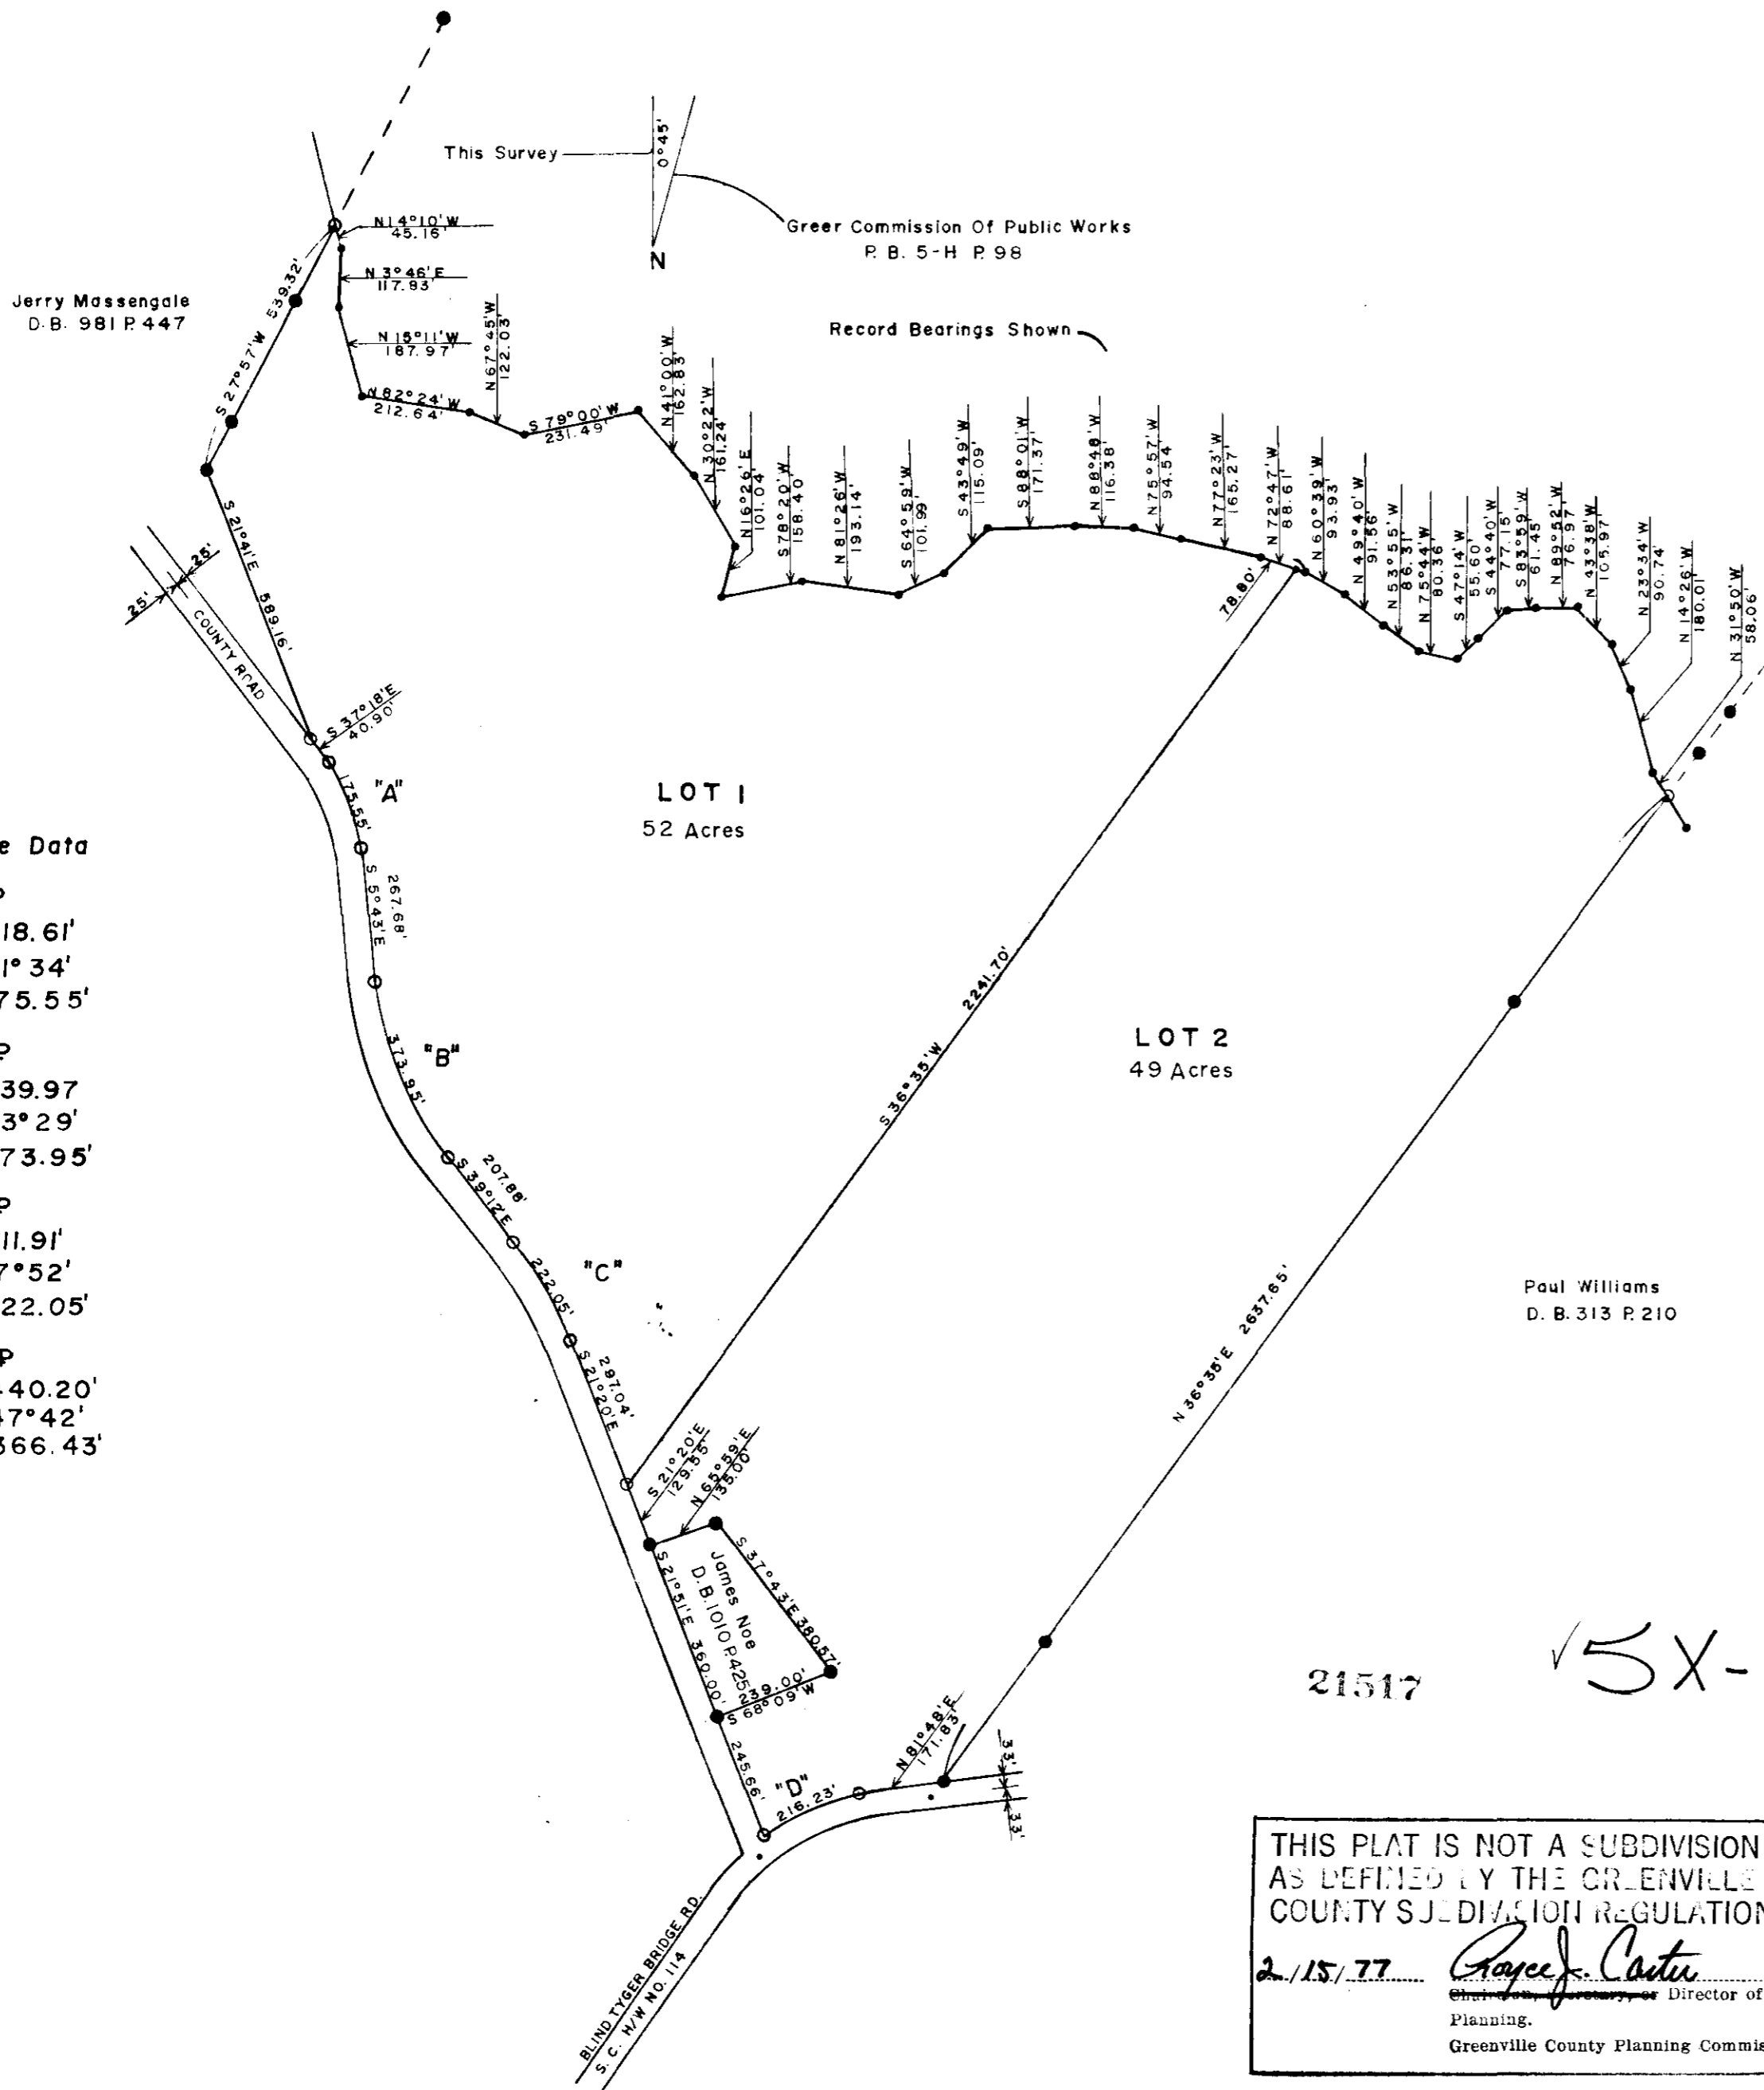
This Survey
0°45'
N
Greer Commission Of Public Works
P. B. 5-H P. 98
Record Bearings Shown
Jerry Massengale
D.B. 981 P. 447
N 14°10' W 45.16'
N 3°46' E 117.93'
N 15°11' W 187.97'
N 67°45' W 122.03'
N 82°24' W 212.64'
S 27°57' W 539.32'
S 79°00' W 231.49'
N 41°00' W 162.83'
N 30°22' W 161.24'
N 16°26' E 101.04'
S 78°20' W 158.40
N 81°26' W 193.14
S 64°59' W 101.99'
S 43°49' W 115.09'
S 88°01' W 171.37'
N 88°48' W 116.38'
N 75°57' W 94.54
N 77°23' W 165.27
N 72°47' W 88.61'
N 60°39' W 93.93
N 49°40' W 91.56
N 53°55' W 86.31
N 75°44' W 80.36
S 47°14' W 55.60
S 44°40' W 77.15
S 83°59' W 61.45
N 89°52' W 76.97
N 43°38' W 105.97
N 23°34' W 90.74
N 14°26' W 180.01
N 31°50' W 58.06'
78.80'
S 21°41' E 589.16'
25'
25'
25'
COUNTY ROAD
S 37°18' E 40.90'
"A"
175.55'
S 5°43' E 267.68'
"B"
373.95'
S 39°12' E 207.88'
"C"
222.05'
S 21°20' E 287.04'
S 21°20' E 129.55'
N 65°59' E 135.00'
S 37°43' E 380.57'
James Noe
D.B. 1010 P. 425
S 21°51' E 360.00'
239.00'
S 68°09' W
245.66'
"D"
216.23'
N 81°48' E 171.83'
33'
33'
LOT 1
52 Acres
LOT 2
49 Acres
S 36°35' W 2241.70'
N 36°35' E 2637.65'
Paul Williams
D. B. 313 P. 210
e Data
18.61'
1° 34'
75.55'
39.97
3° 29'
73.95'
11.91'
7° 52'
22.05'
40.20'
47° 42'
366.43'
21517
5X-
BLIND TYGER BRIDGE RD.
S. C. H/W NO. 114
THIS PLAT IS NOT A SUBDIVISION
AS DEFINED BY THE GREENVILLE
COUNTY SUBDIVISION REGULATION
2./15/77 Royce J. Carter
Chairman, Secretary, or Director of
Planning.
Greenville County Planning Commis